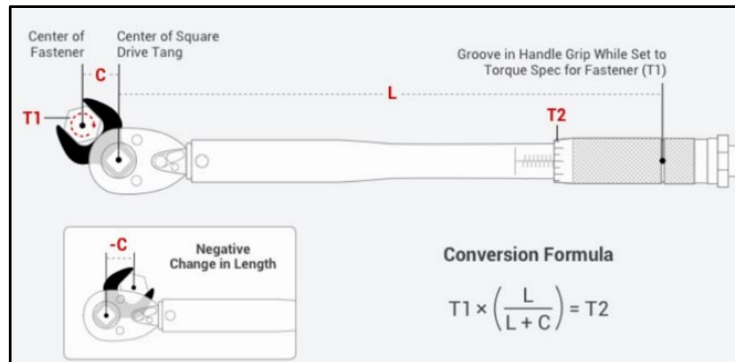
Center of Fastener

Center of Square Drive Tang

C

L

Groove in Handle Grip While Set to Torque Spec for Fastener (T1)

T1

T2

-C

Negative Change in Length

Conversion Formula

$T1 \times \left(\frac{L}{L + C}\right) = T2$